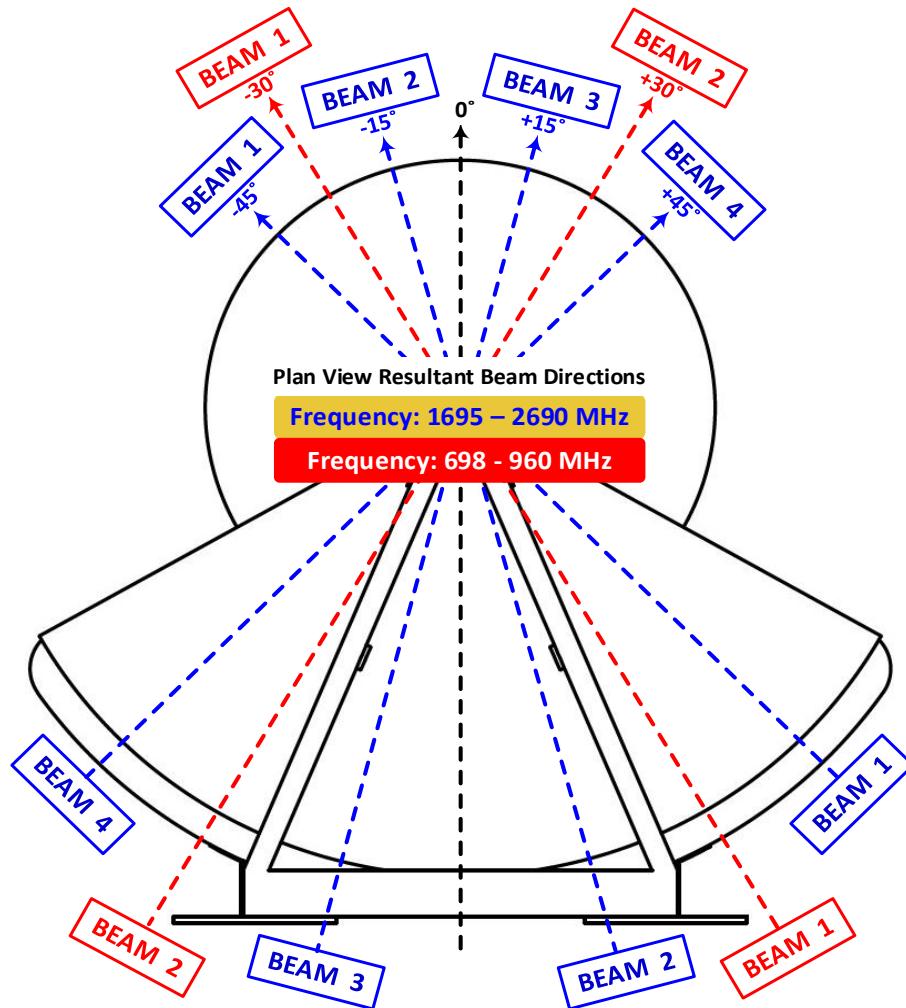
BEAM 1
-30°
BEAM 2
-15°
0°
BEAM 3
+15°
BEAM 2
+30°
BEAM 1
-45°
BEAM 4
+45°

Plan View Resultant Beam Directions
Frequency: 1695 – 2690 MHz
Frequency: 698 - 960 MHz

BEAM 4
BEAM 1
BEAM 2
BEAM 3
BEAM 2
BEAM 1